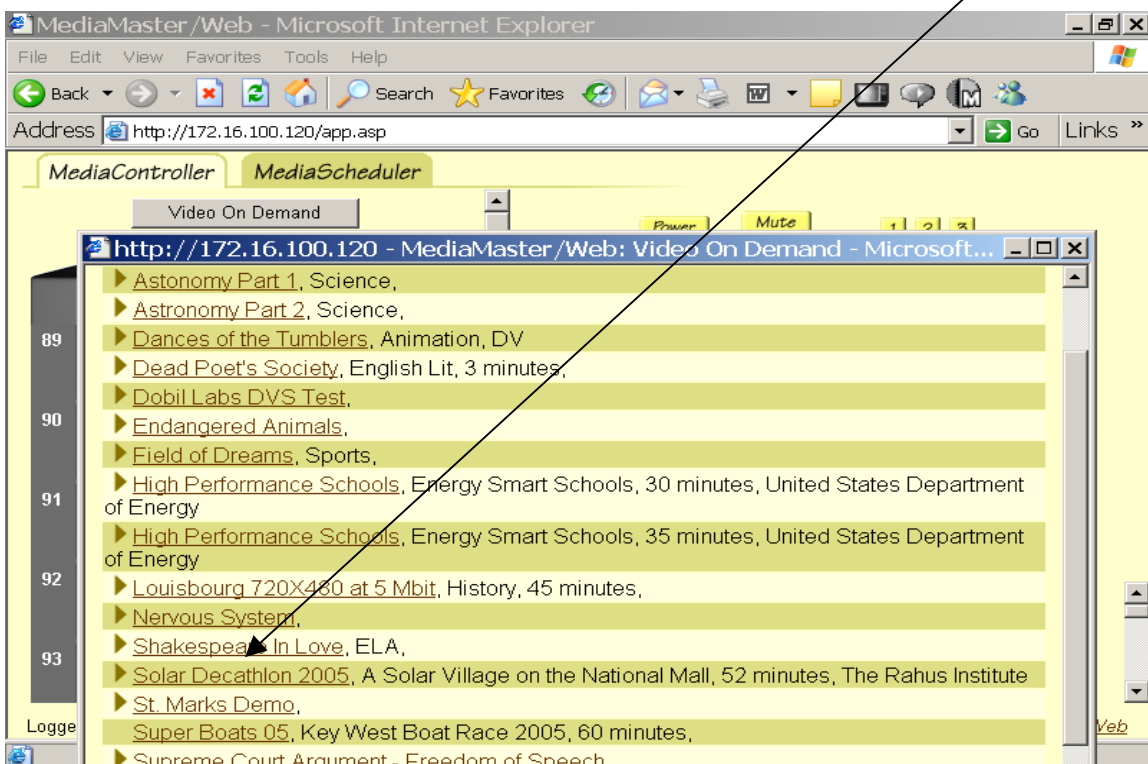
MediaMaster/Web - Microsoft Internet Explorer

File Edit View Favorites Tools Help

Back Search Favorites

Address http://172.16.100.120/app.asp Go Links »

MediaController MediaScheduler

Video On Demand

Power Mute 1 2 3

http://172.16.100.120 - MediaMaster/Web: Video On Demand - Microsoft...

89
90
91
92
93

Astonomy Part 1, Science,
Astronomy Part 2, Science,
Dances of the Tumblers, Animation, DV
Dead Poet's Society, English Lit, 3 minutes,
Dobil Labs DVS Test,
Endangered Animals,
Field of Dreams, Sports,
High Performance Schools, Energy Smart Schools, 30 minutes, United States Department of Energy
High Performance Schools, Energy Smart Schools, 35 minutes, United States Department of Energy
Louisbourg 720X480 at 5 Mbit, History, 45 minutes,
Nervous System,
Shakespeare In Love, ELA,
Solar Decathlon 2005, A Solar Village on the National Mall, 52 minutes, The Rahus Institute
St. Marks Demo,
Super Boats 05, Key West Boat Race 2005, 60 minutes,
Supreme Court Argument - Freedom of Speech

Logge

Veb